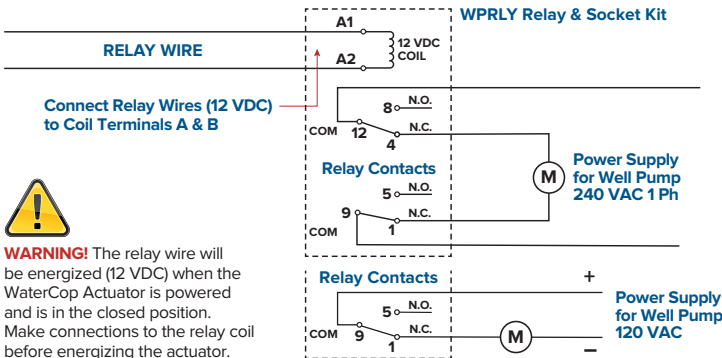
A1

WPRLY Relay & Socket Kit

RELAY WIRE

12 VDC COIL

A2

Connect Relay Wires (12 VDC) to Coil Terminals A & B

8 N.O.

COM 12 N.C.

4

Relay Contacts

Power Supply for Well Pump 240 VAC 1 Ph

M

5 N.O.

9 N.C.

COM 1

WARNING! The relay wire will be energized (12 VDC) when the WaterCop Actuator is powered and is in the closed position. Make connections to the relay coil before energizing the actuator.

Relay Contacts

+

5 N.O.

Power Supply for Well Pump 120 VAC

COM 9 N.C.

M

1

–